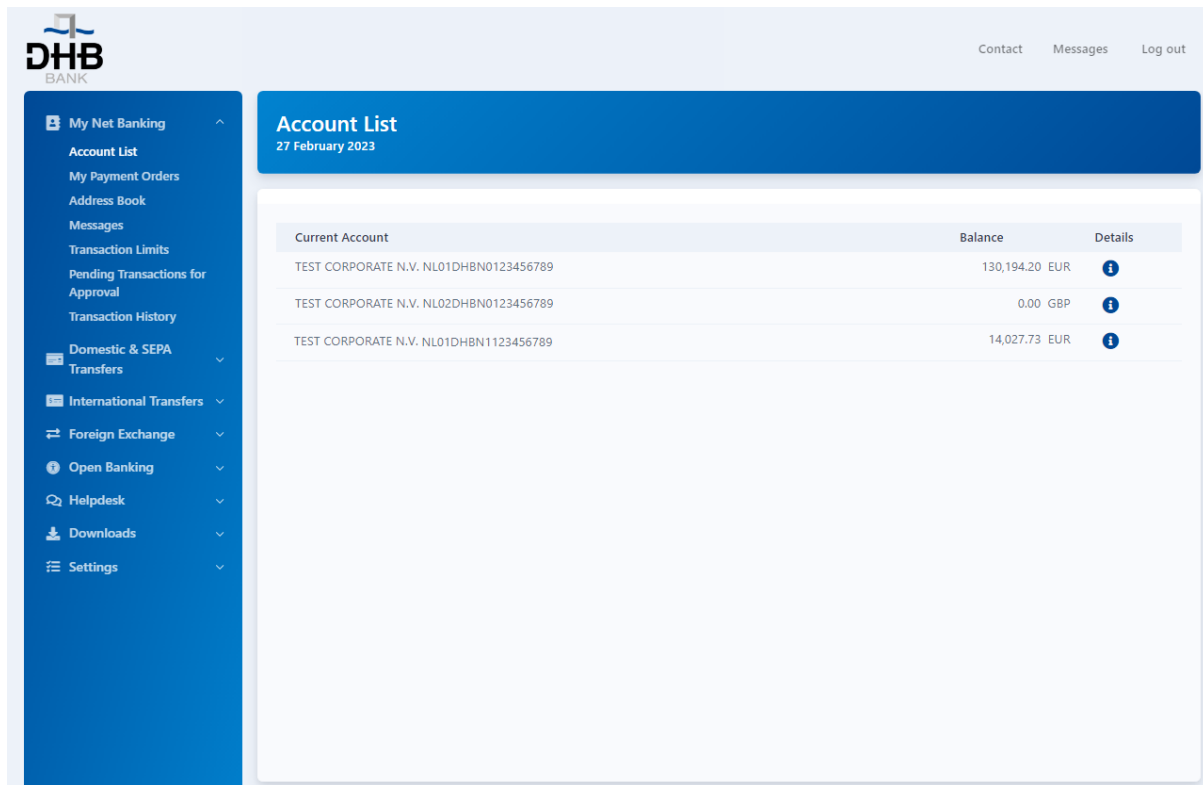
DHB BANK

Contact Messages Log out

My Net Banking
Account List
My Payment Orders
Address Book
Messages
Transaction Limits
Pending Transactions for Approval
Transaction History
Domestic & SEPA Transfers
International Transfers
Foreign Exchange
Open Banking
Helpdesk
Downloads
Settings

Account List
27 February 2023

| Current Account | Balance | Details |
|---|---|---|
| TEST CORPORATE N.V. NL01DHBN0123456789 | 130,194.20 EUR | i |
| TEST CORPORATE N.V. NL02DHBN0123456789 | 0.00 GBP | i |
| TEST CORPORATE N.V. NL01DHBN1123456789 | 14,027.73 EUR | i |